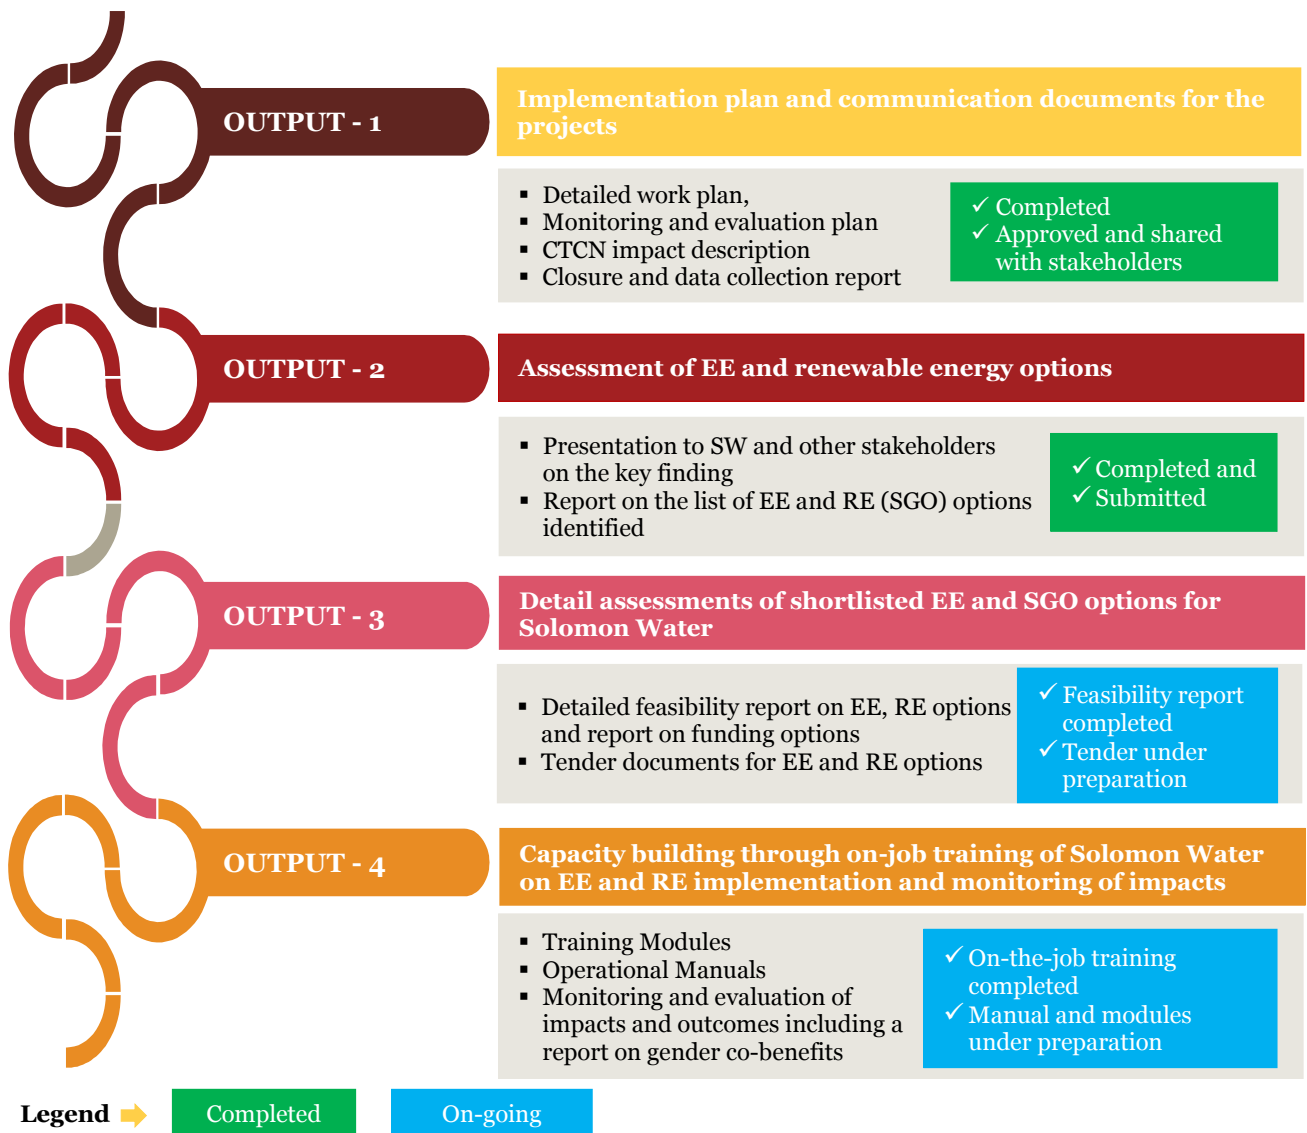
OUTPUT - 1

Implementation plan and communication documents for the projects

- Detailed work plan,
- Monitoring and evaluation plan
- CTCN impact description
- Closure and data collection report

✓ Completed
✓ Approved and shared with stakeholders

OUTPUT - 2

Assessment of EE and renewable energy options

- Presentation to SW and other stakeholders on the key finding
- Report on the list of EE and RE (SGO) options identified

✓ Completed and
✓ Submitted

OUTPUT - 3

Detail assessments of shortlisted EE and SGO options for Solomon Water

- Detailed feasibility report on EE, RE options and report on funding options
- Tender documents for EE and RE options

✓ Feasibility report completed
✓ Tender under preparation

OUTPUT - 4

Capacity building through on-job training of Solomon Water on EE and RE implementation and monitoring of impacts

- Training Modules
- Operational Manuals
- Monitoring and evaluation of impacts and outcomes including a report on gender co-benefits

✓ On-the-job training completed
✓ Manual and modules under preparation

Legend Completed On-going